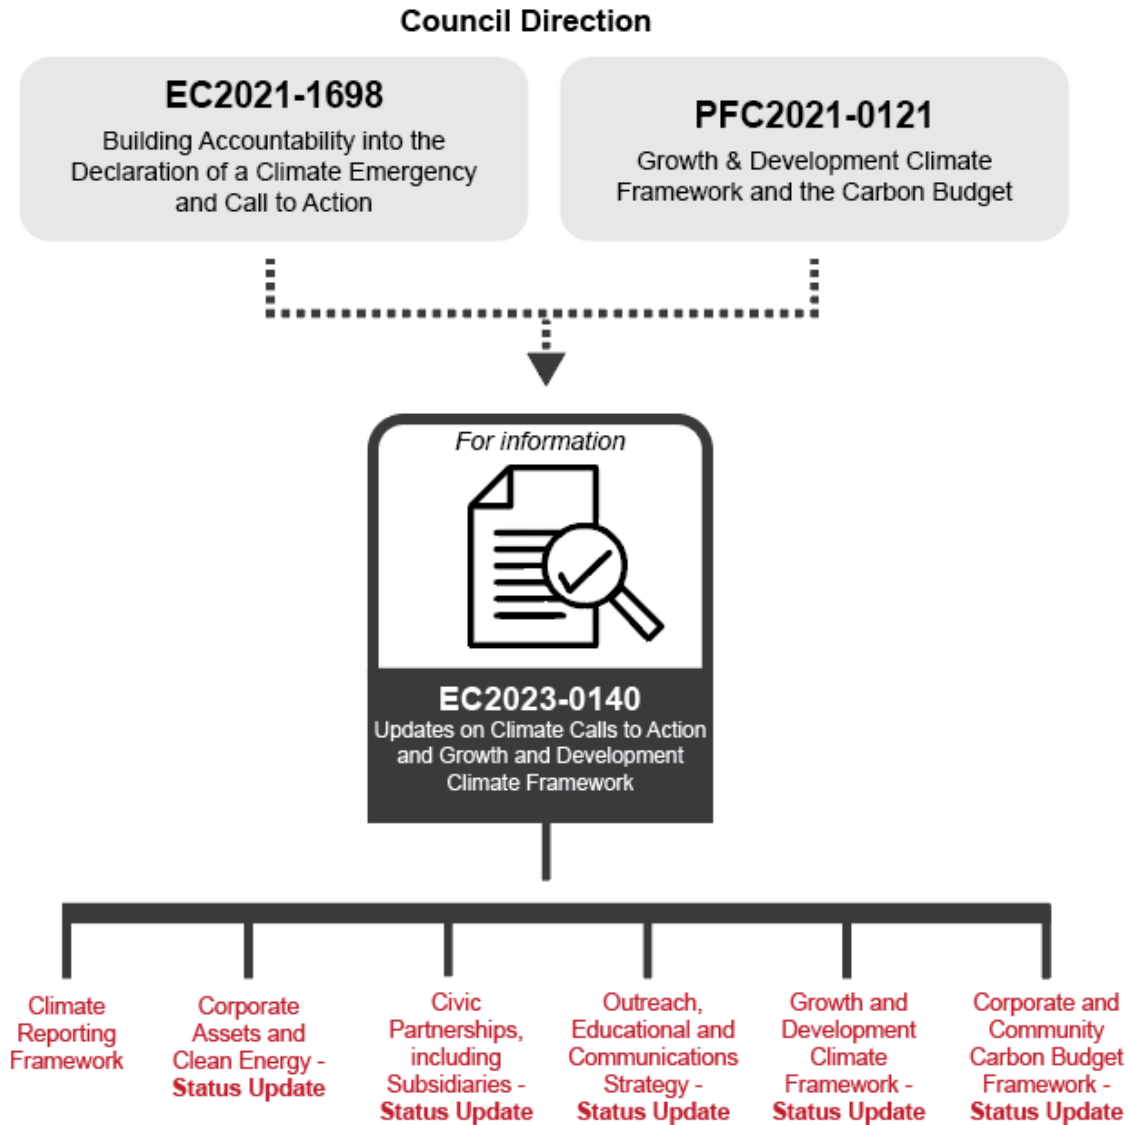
Council Direction

EC2021-1698
Building Accountability into the Declaration of a Climate Emergency and Call to Action

PFC2021-0121
Growth & Development Climate Framework and the Carbon Budget

For information

EC2023-0140
Updates on Climate Calls to Action and Growth and Development Climate Framework

Climate Reporting Framework

Corporate Assets and Clean Energy - Status Update

Civic Partnerships, including Subsidiaries - Status Update

Outreach, Educational and Communications Strategy - Status Update

Growth and Development Climate Framework - Status Update

Corporate and Community Carbon Budget Framework - Status Update